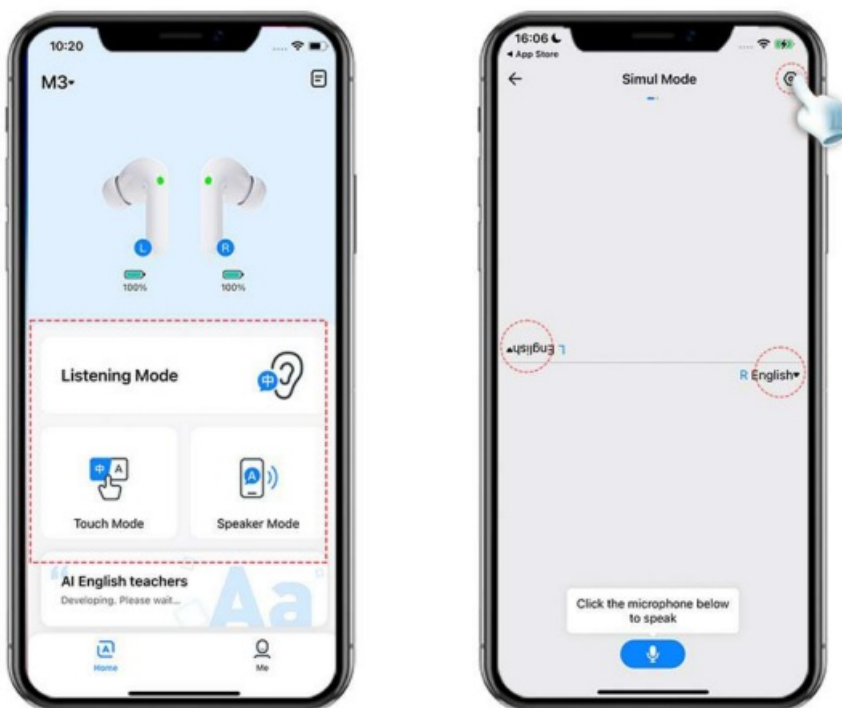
10:20

M3

L R

100% 100%

Listening Mode

中

Touch Mode

中 A

Speaker Mode

A

AI English teachers

Developing. Please wait...

Aa

Home

Me

16:06

◂ App Store

Simul Mode

L English

R English

Click the microphone below to speak